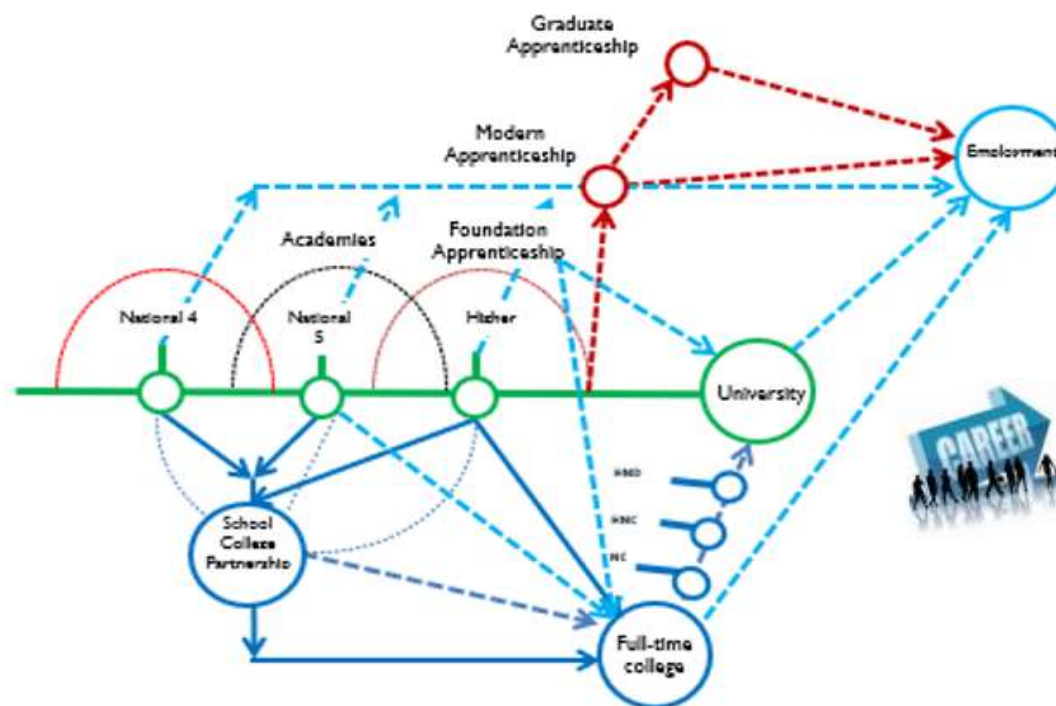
Graduate Apprenticeship

Modern Apprenticeship

Employment

Academies

Foundation Apprenticeship

National 4

National 5

Higher

University

CAREER

HND

HNC

NC

School College Partnership

Full-time college